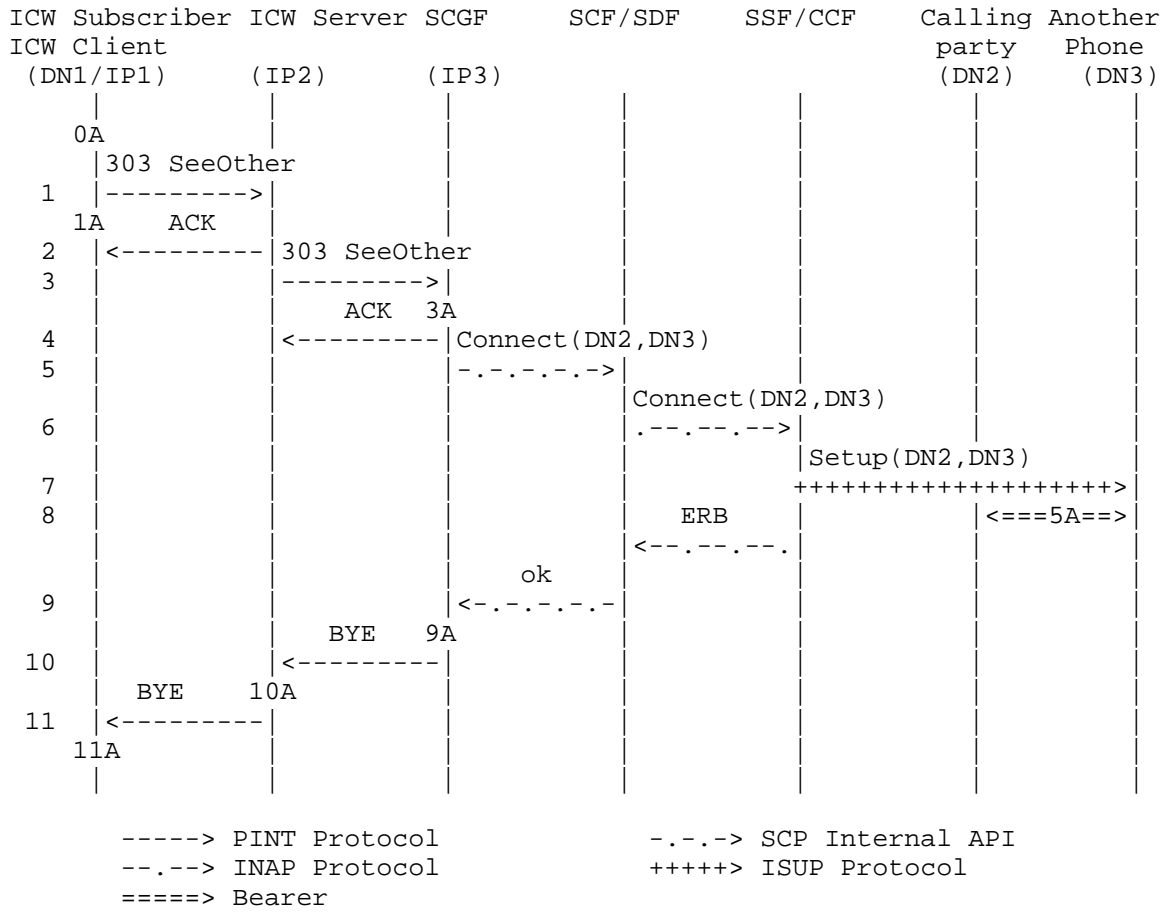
ICW Subscriber ICW Server SCGF SCF/SDF SSF/CCF Calling Another
ICW Client party Phone
(DN1/IP1) (IP2) (IP3) (DN2) (DN3)

0A
303 SeeOther
1 --------->
1A ACK
2 <--------- 303 SeeOther
3 --------->
ACK 3A
4 <--------- Connect(DN2,DN3)
5 -.-.-.-.->
Connect(DN2,DN3)
6 .--.--.-->
Setup(DN2,DN3)
7 +++++++++++++++++++>
8 ERB <===5A==>
<--.--.--.
ok
9 <-.-.-.-.-
BYE 9A
10 <---------
BYE 10A
11 <---------
11A

-----> PINT Protocol -.-.-> SCP Internal API
--.--> INAP Protocol +++++> ISUP Protocol
=====> Bearer